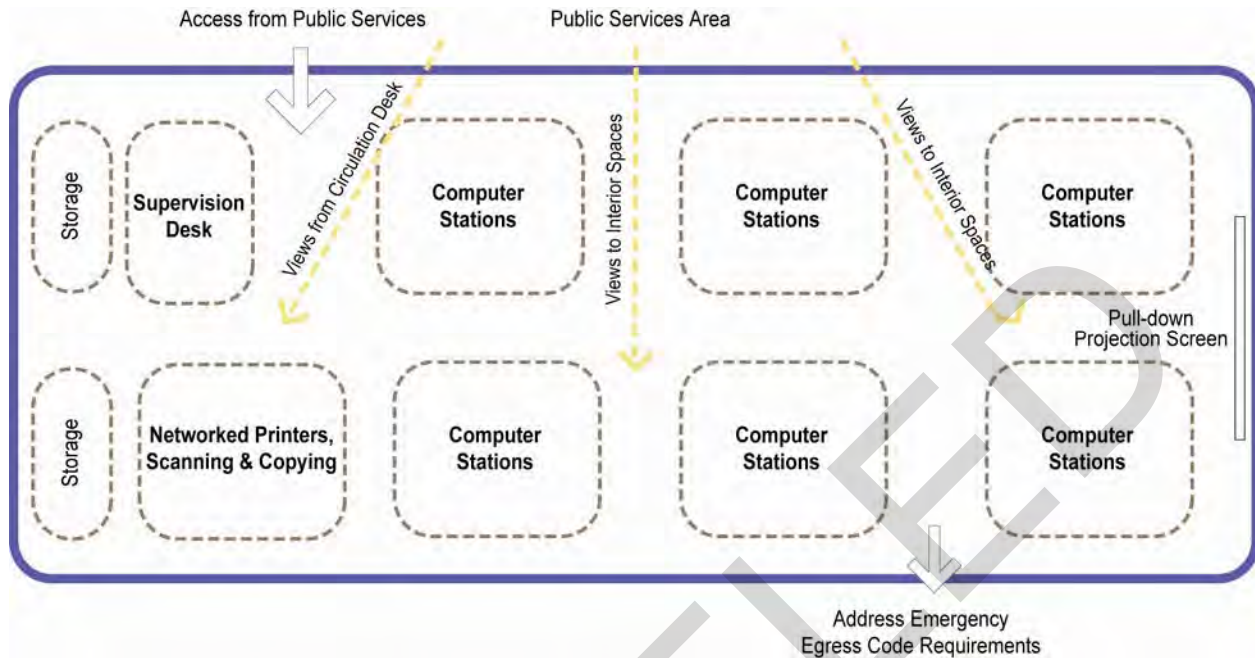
Access from Public Services

Public Services Area

Views from Circulation Desk

Views to Interior Spaces

Views to Interior Spaces

Storage

Supervision Desk

Computer Stations

Computer Stations

Computer Stations

Pull-down Projection Screen

Storage

Networked Printers, Scanning & Copying

Computer Stations

Computer Stations

Computer Stations

Address Emergency Egress Code Requirements